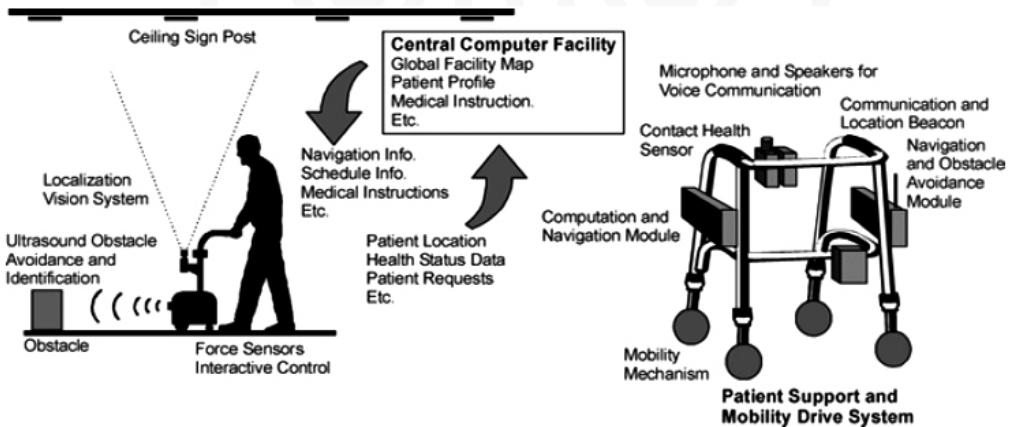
Ceiling Sign Post

Central Computer Facility
Global Facility Map
Patient Profile
Medical Instruction.
Etc.

Microphone and Speakers for Voice Communication

Communication and Location Beacon

Contact Health Sensor

Navigation and Obstacle Avoidance Module

Localization Vision System

Navigation Info.
Schedule Info.
Medical Instructions
Etc.

Computation and Navigation Module

Ultrasound Obstacle Avoidance and Identification

Patient Location
Health Status Data
Patient Requests
Etc.

Obstacle

Force Sensors
Interactive Control

Mobility Mechanism

Patient Support and Mobility Drive System